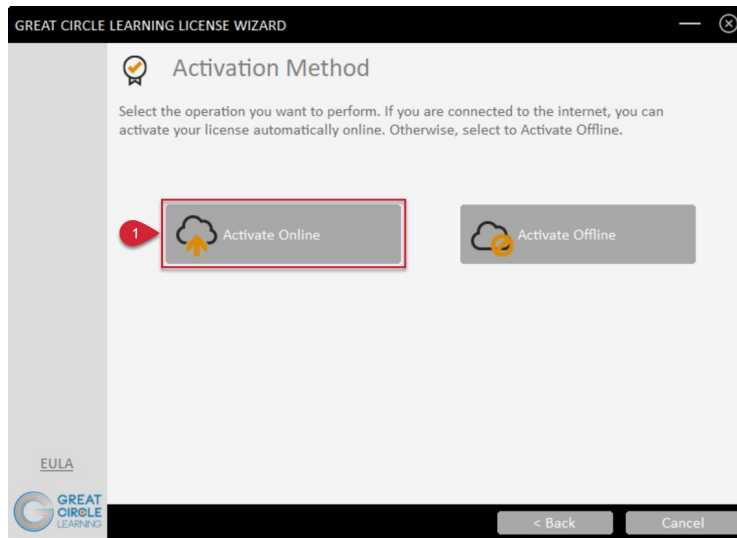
GREAT CIRCLE LEARNING LICENSE WIZARD

Activation Method

Select the operation you want to perform. If you are connected to the internet, you can activate your license automatically online. Otherwise, select to Activate Offline.

1

Activate Online

Activate Offline

EULA

GREAT CIRCLE LEARNING

< Back

Cancel